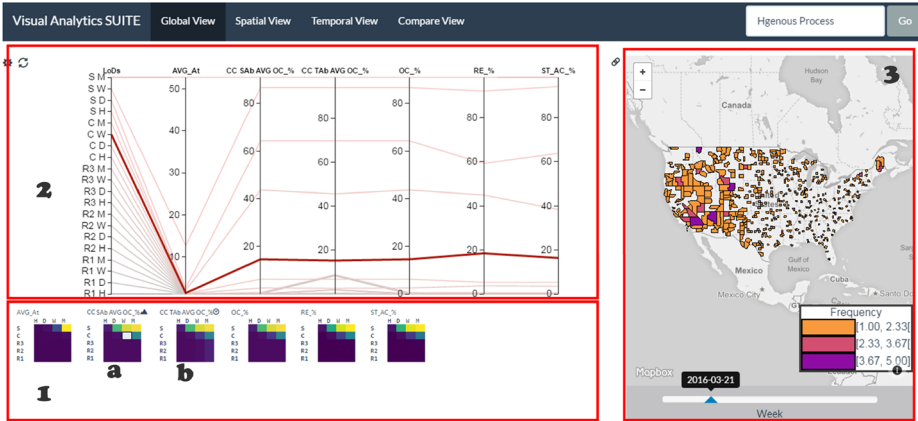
Visual Analytics SUITE Global View Spatial View Temporal View Compare View

Hgenous Process Go

2

LoDs AVG_At CC SAb AVG OC_% CC TAb AVG OC_% OC_% RE_% ST_AC_%

S M
S W
S D
S H
C M
C W
C D
C H
R3 M
R3 W
R3 D
R3 H
R2 M
R2 W
R2 D
R2 H
R1 M
R1 W
R1 D
R1 H

50
40
30
20
10
0

80
60
40
20
0

80
60
40
20
0

80
60
40
20
0

80
60
40
20
0

80
60
40
20
0

AVG_At CC SAb AVG OC_% CC TAb AVG OC_% OC_% RE_% ST_AC_%

H D W M
S
C
R3
R2
R1

1 a b

3

+
−

Hudson Bay
Canada
United States
Gulf of Mexico
Mexico
Cuba

Frequency
[1.00, 2.33[
[2.33, 3.67[
[3.67, 5.00]

Mapbox

2016-03-21

Week